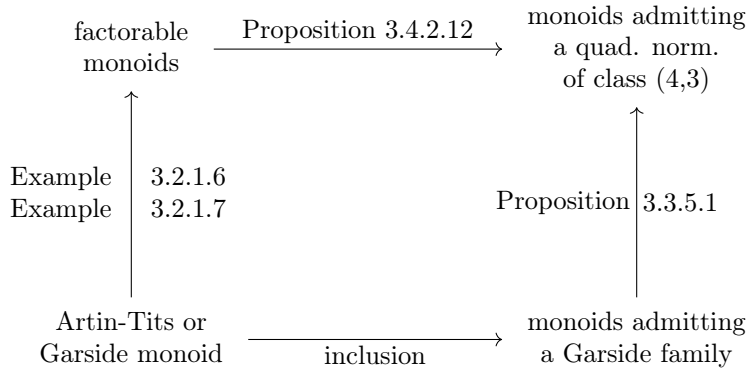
factorable monoids

Proposition 3.4.2.12

monoids admitting a quad. norm. of class (4,3)

Example 3.2.1.6
Example 3.2.1.7

Proposition 3.3.5.1

Artin-Tits or Garside monoid

inclusion

monoids admitting a Garside family